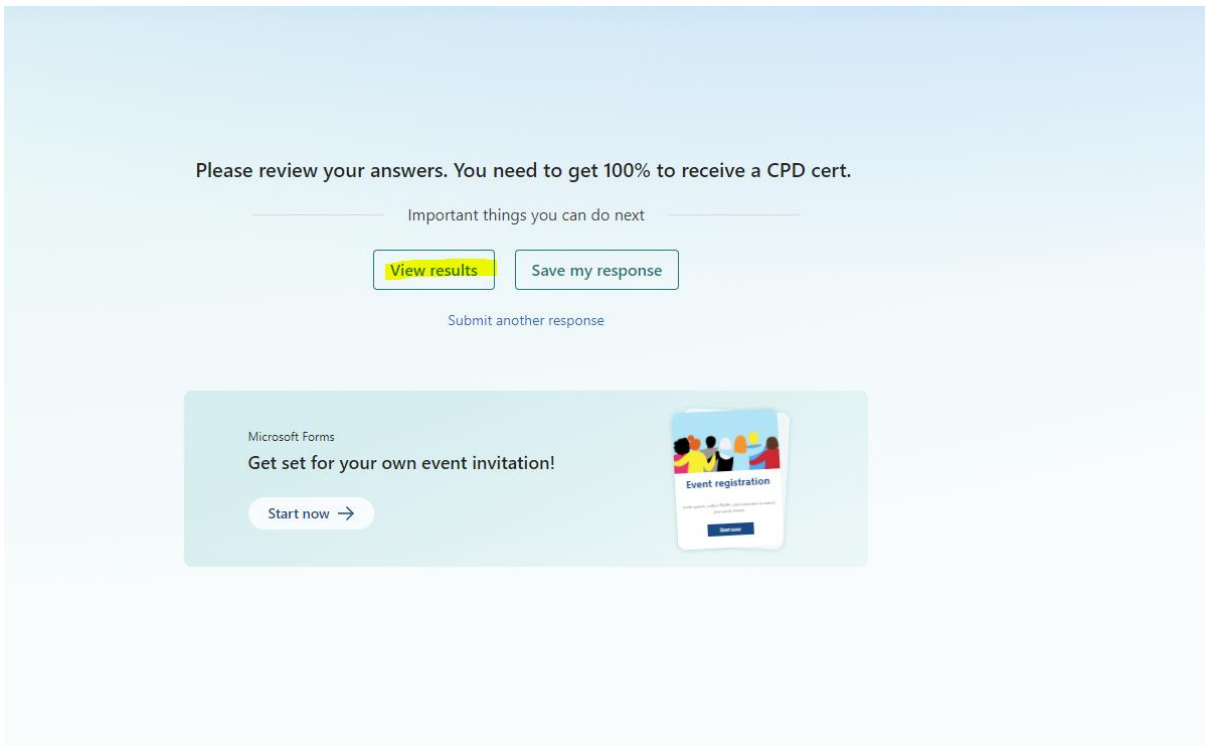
Please review your answers. You need to get 100% to receive a CPD cert.

Important things you can do next

View results

Save my response

Submit another response

Microsoft Forms

Get set for your own event invitation!

Start now →

Event registration

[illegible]

Start now